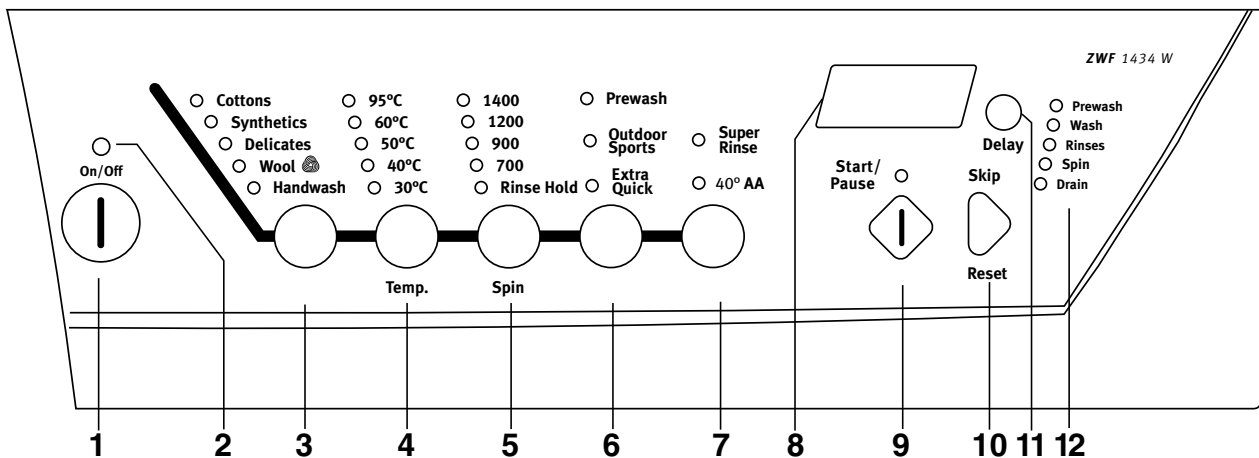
ZWF 1434 W

On/Off

Cottons
Synthetics
Delicates
Wool
Handwash

95ºC
60ºC
50ºC
40ºC
30ºC

1400
1200
900
700
Rinse Hold

Prewash
Outdoor Sports
Extra Quick

Super Rinse
40º AA

Temp.

Spin

Start/ Pause

Delay

Skip

Reset

Prewash
Wash
Rinses
Spin
Drain

1 2 3 4 5 6 7 8 9 10 11 12